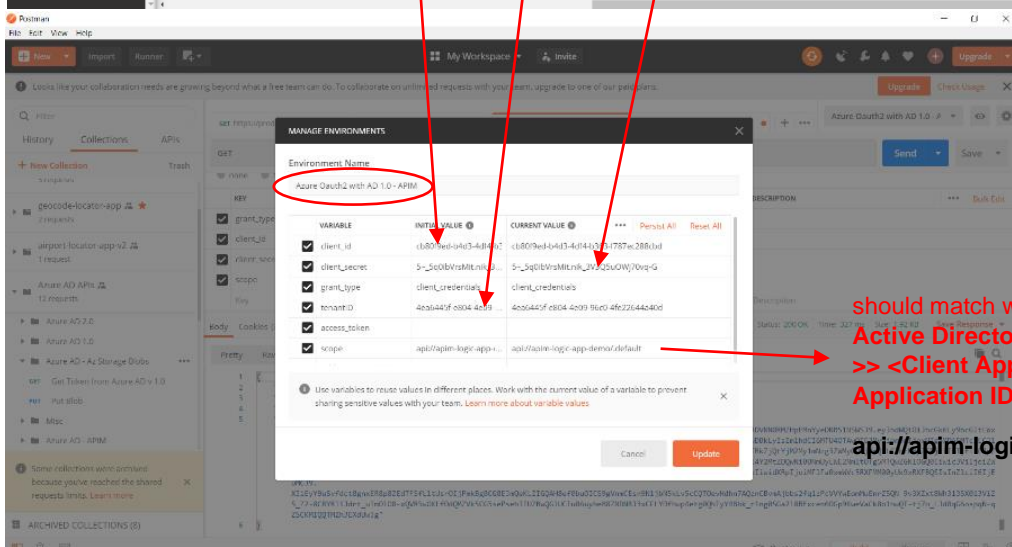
Postman
File Edit View Help

New Import Runner

My Workspace Invite

Upgrade

Looks like your collaboration needs are growing beyond what a free team can do. To collaborate on unlimited requests with your team, upgrade to one of our paid plans.

Upgrade Check Usage

Filter

History Collections APIs

+ New Collection Trash

geocode-locator-app
2 requests

airport-locator-app-v2
1 request

Azure AD APIs
12 requests

Azure AD 2.0

Azure AD 1.0

Azure AD - Az Storage Blobs

GET Get Token from Azure AD v 1.0

PUT Put Blob

Misc

Azure AD - APIM

Some collections were archived because you've reached the shared requests limit. Learn more

ARCHIVED COLLECTIONS (8)

Azure Oauth2 with AD 1.0

Send Save

DESCRIPTION Bulk Edit

MANAGE ENVIRONMENTS

Environment Name

Azure Oauth2 with AD 1.0 - APIM

| VARIABLE | INITIAL VALUE | CURRENT VALUE |
|---|---|---|
| client_id | cb80f9ed-b4d3-4df4-b3 | cb80f9ed-b4d3-4df4-b3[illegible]787ec288dad |
| client_secret | 5~_5q0bVrsMit.nik_2V | 5~_5q0bVrsMit.nik_2V3Q5uOWj70vq-G |
| grant_type | client_credentials | client_credentials |
| tenantID | 4ea6445f-e804-4e99 | 4ea6445f-e804-4e99-96e0-4fe22644a40d |
| access_token | | |
| scope | api://apim-logic-app-... | api://apim-logic-app-demo/.default |

Persist All Reset All

Use variables to reuse values in different places. Work with the current value of a variable to prevent sharing sensitive values with your team. Learn more about variable values

Cancel Update

should match w
Active Directo
>> <Client App
Application ID

api://apim-logi

Body Cookies

Pretty Raw

Status: 200 OK Time: 327 ms Size: 2.62 KB Save Response